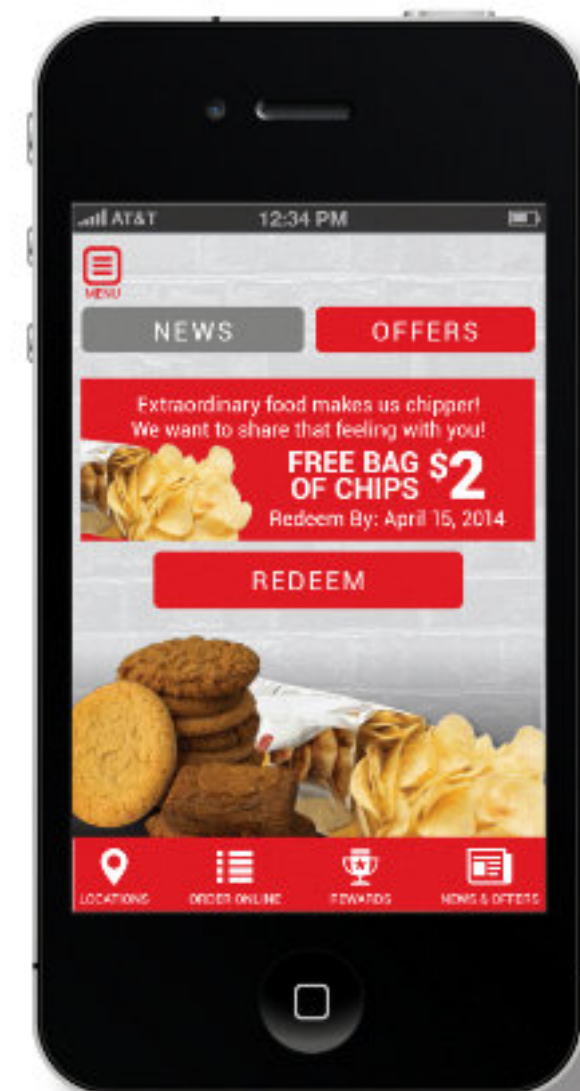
AT&T 12:34 PM

MENU

NEWS

OFFERS

Extraordinary food makes us chipper! We want to share that feeling with you!

FREE BAG OF CHIPS $2

Redeem By: April 15, 2014

REDEEM

LOCATIONS

ORDER ONLINE

REWARDS

NEWS & OFFERS